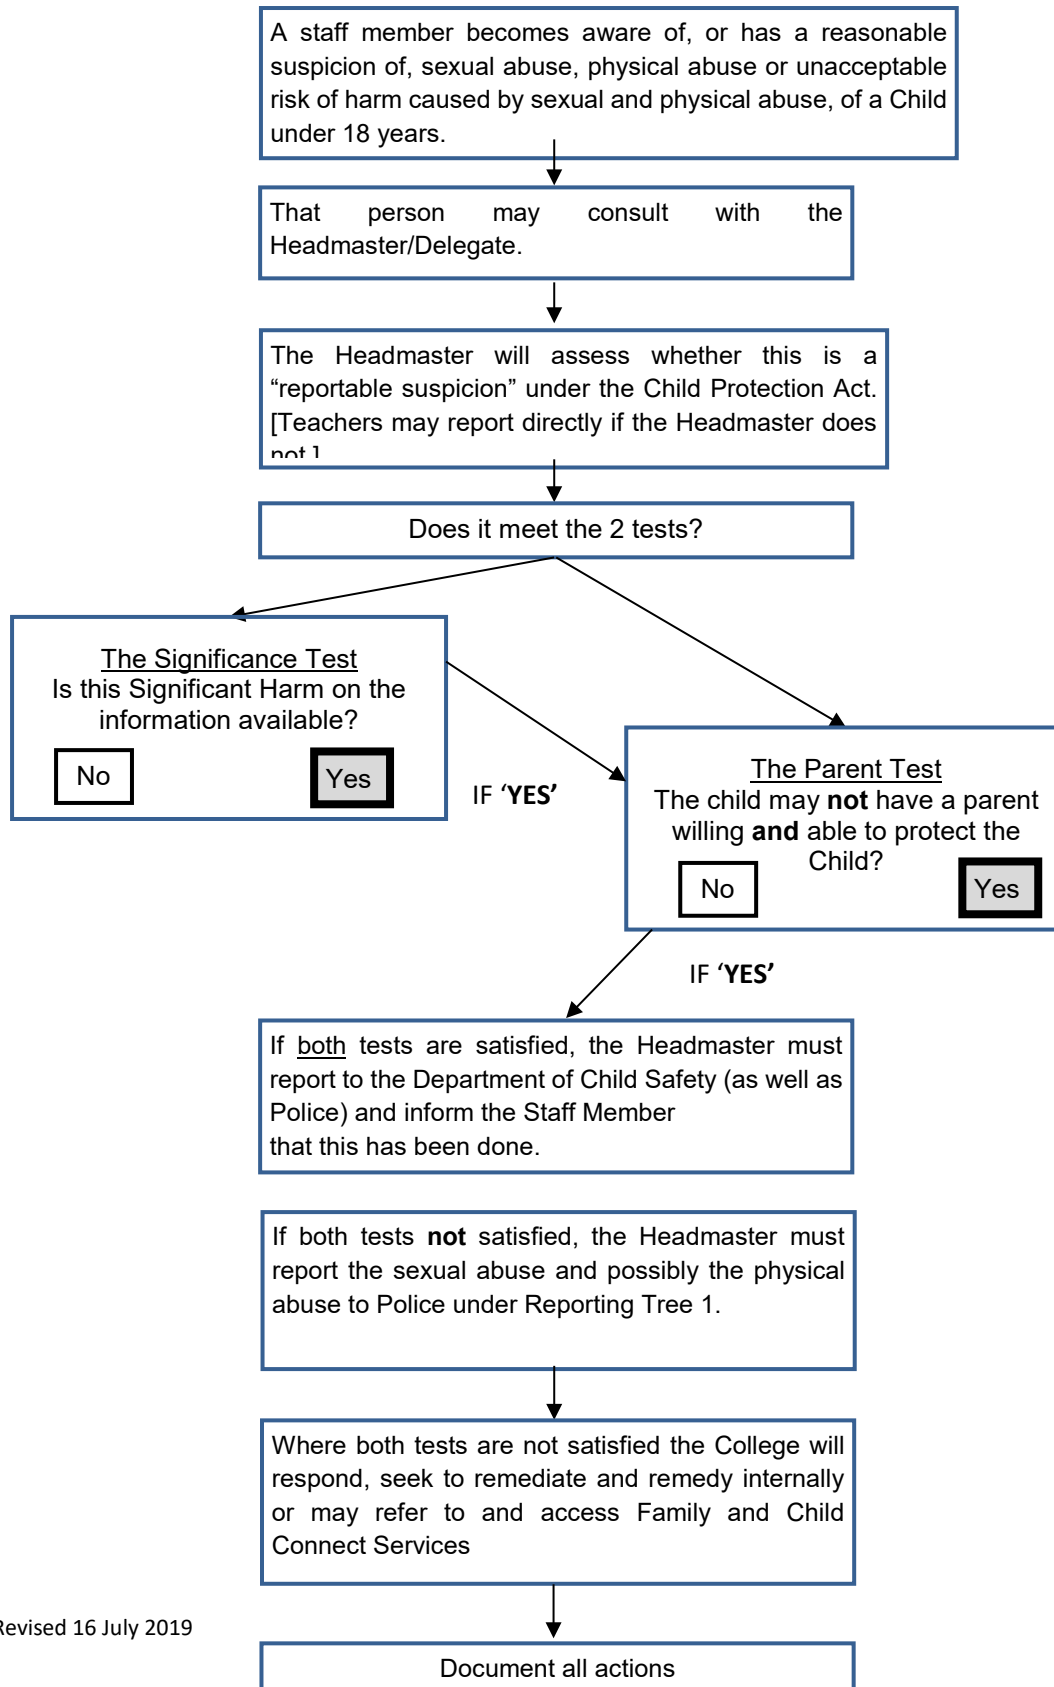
A staff member becomes aware of, or has a reasonable suspicion of, sexual abuse, physical abuse or unacceptable risk of harm caused by sexual and physical abuse, of a Child under 18 years.

That person may consult with the Headmaster/Delegate.

The Headmaster will assess whether this is a "reportable suspicion" under the Child Protection Act. [Teachers may report directly if the Headmaster does not.]

Does it meet the 2 tests?

The Significance Test
Is this Significant Harm on the information available?

No

Yes

IF 'YES'

The Parent Test
The child may **not** have a parent willing **and** able to protect the Child?

No

Yes

IF 'YES'

If both tests are satisfied, the Headmaster must report to the Department of Child Safety (as well as Police) and inform the Staff Member that this has been done.

If both tests **not** satisfied, the Headmaster must report the sexual abuse and possibly the physical abuse to Police under Reporting Tree 1.

Where both tests are not satisfied the College will respond, seek to remediate and remedy internally or may refer to and access Family and Child Connect Services

Revised 16 July 2019

Document all actions